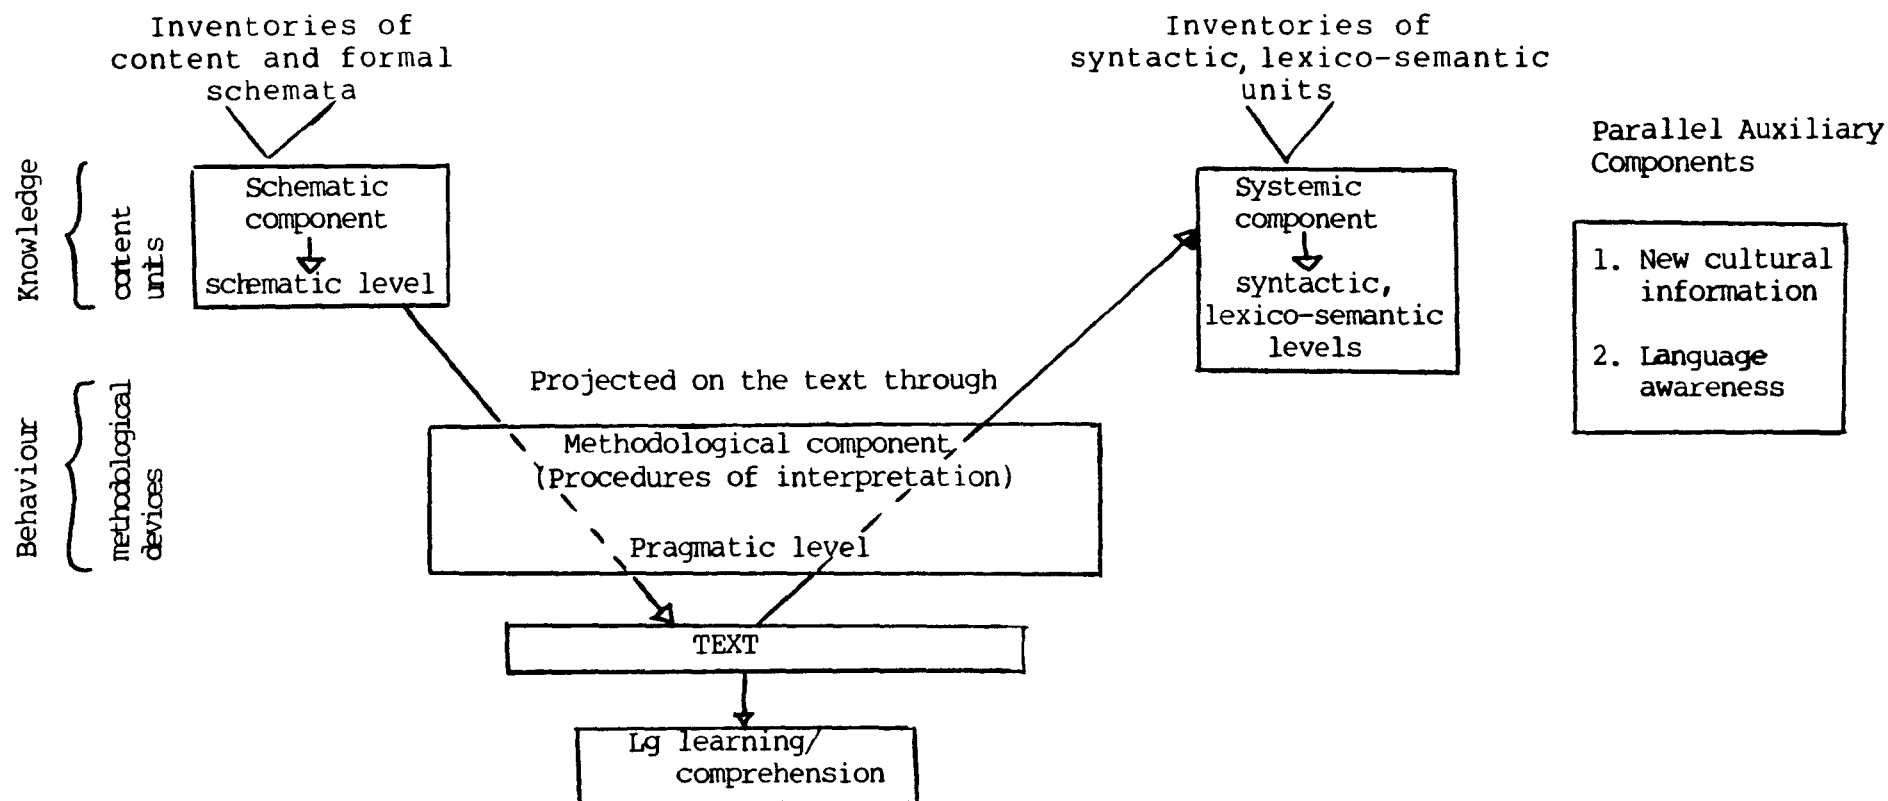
Inventories of content and formal schemata

Inventories of syntactic, lexico-semantic units

Parallel Auxiliary Components

Knowledge

content units

Schematic component

schematic level

Systemic component

syntactic, lexico-semantic levels

1. New cultural information

2. Language awareness

Projected on the text through

Behaviour

methodological devices

Methodological component (Procedures of interpretation)

Pragmatic level

TEXT

Lg learning/ comprehension